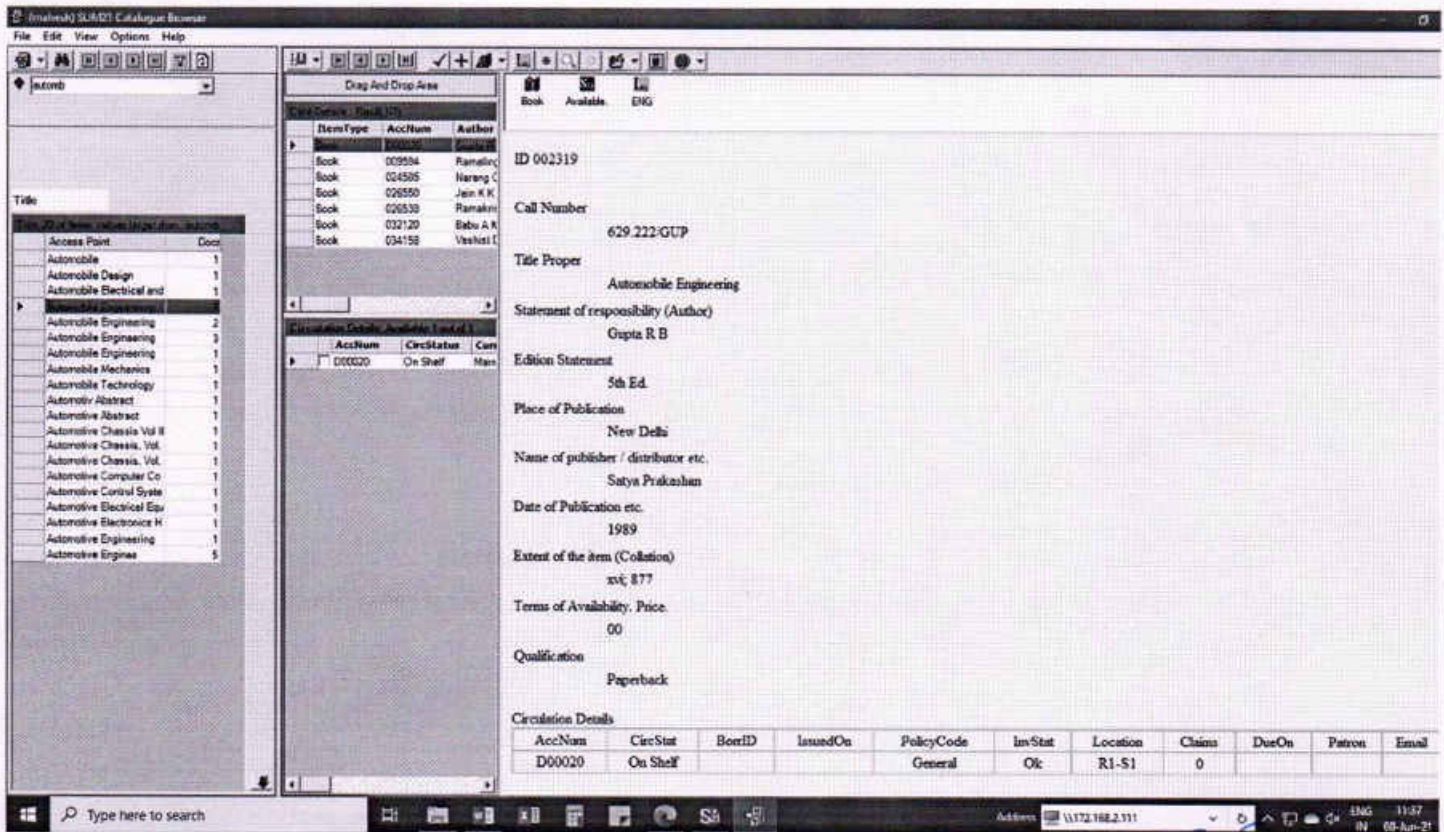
(mahesh) SLIM21 Catalogue Browser
File Edit View Options Help

automb

Title

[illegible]

| Access Point | Docs |
|---|---|
| Automobile | 1 |
| Automobile Design | 1 |
| Automobile Electrical and | 1 |
| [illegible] | |
| Automobile Engineering | 2 |
| Automobile Engineering | 3 |
| Automobile Engineering | 1 |
| Automobile Mechanics | 1 |
| Automobile Technology | 1 |
| Automotiv Abstract | 1 |
| Automotive Abstract | 1 |
| Automotive Chassis Vol II | 1 |
| Automotive Chassis, Vol. | 1 |
| Automotive Chassis, Vol. | 1 |
| Automotive Computer Co | 1 |
| Automotive Control Syste | 1 |
| Automotive Electrical Equ | 1 |
| Automotive Electronics H | 1 |
| Automotive Engineering | 1 |
| Automotive Engines | 5 |

Drag And Drop Area

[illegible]

| ItemType | AccNum | Author |
|---|---|---|
| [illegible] | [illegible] | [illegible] |
| Book | 009594 | Ramalin |
| Book | 024585 | Narang C |
| Book | 026550 | Jain K K |
| Book | 026538 | Ramakri |
| Book | 032120 | Babu A K |
| Book | 034158 | Vashist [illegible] |

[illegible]

| AccNum | CircStatus | Cur |
|---|---|---|
| D00020 | On Shelf | Main |

Book Available. ENG

ID 002319

Call Number
629.222/GUP

Title Proper
Automobile Engineering

Statement of responsibility (Author)
Gupta R B

Edition Statement
5th Ed.

Place of Publication
New Delhi

Name of publisher / distributor etc.
Satya Prakashan

Date of Publication etc.
1989

Extent of the item (Collation)
xvi; 877

Terms of Availability. Price.
00

Qualification
Paperback

Circulation Details

| AccNum | CircStat | BorrID | IssuedOn | PolicyCode | InvStat | Location | Claims | DueOn | Patron | Email |
|---|---|---|---|---|---|---|---|---|---|---|
| D00020 | On Shelf | | | General | Ok | R1-S1 | 0 | | | |

Type here to search
Address \\172.168.2.111
ENG IN 11:37 08-Jun-21